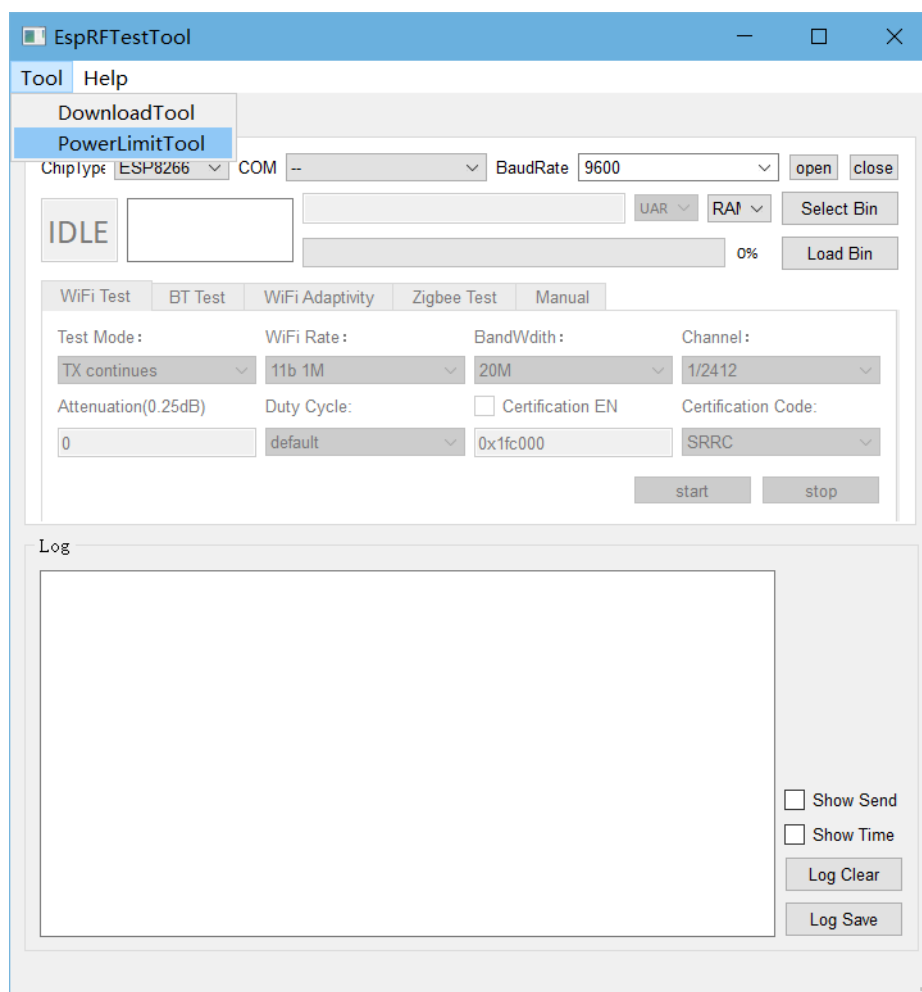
EspRFTestTool

Tool Help

DownloadTool
PowerLimitTool

ChipType ESP8266 COM -- BaudRate 9600 open close

IDLE

UAR RAI Select Bin

0% Load Bin

WiFi Test BT Test WiFi Adaptivity Zigbee Test Manual

Test Mode: WiFi Rate: BandWdith: Channel:
TX continues 11b 1M 20M 1/2412
Attenuation(0.25dB) Duty Cycle: Certification EN Certification Code:
0 default 0x1fc000 SRRC

start stop

Log

Show Send
Show Time
Log Clear
Log Save